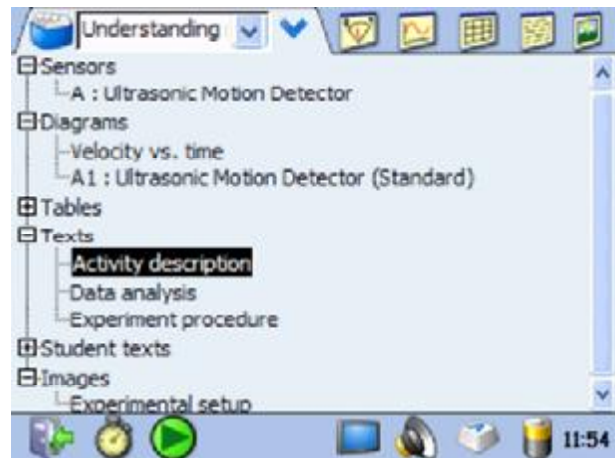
Understanding

Sensors
A : Ultrasonic Motion Detector
Diagrams
Velocity vs. time
A1 : Ultrasonic Motion Detector (Standard)
Tables
Texts
Activity description
Data analysis
Experiment procedure
Student texts
Images
Experimental setup

11:54